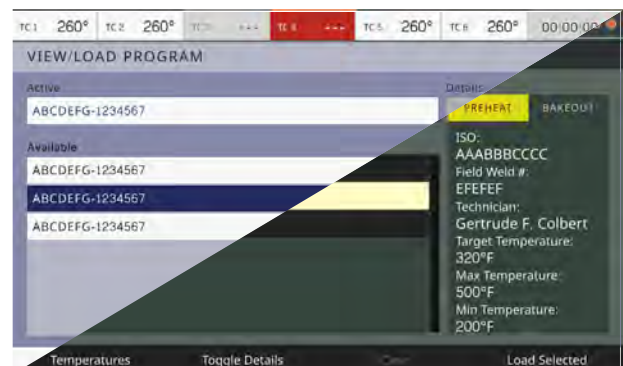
TC 1 260° TC 2 260° TC 3 --- TC 4 --- TC 5 260° TC 6 260° 00:00:00

VIEW/LOAD PROGRAM

Active

ABCDEFG-1234567

Details

PREHEAT BAKEOUT

Available

ABCDEFG-1234567

ABCDEFG-1234567

ABCDEFG-1234567

ISO:
AAABBBCCCC
Field Weld #:
EFEFEF
Technician:
Gertrude F. Colbert
Target Temperature:
320°F
Max Temperature:
500°F
Min Temperature:
200°F

Temperatures Toggle Details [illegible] Load Selected